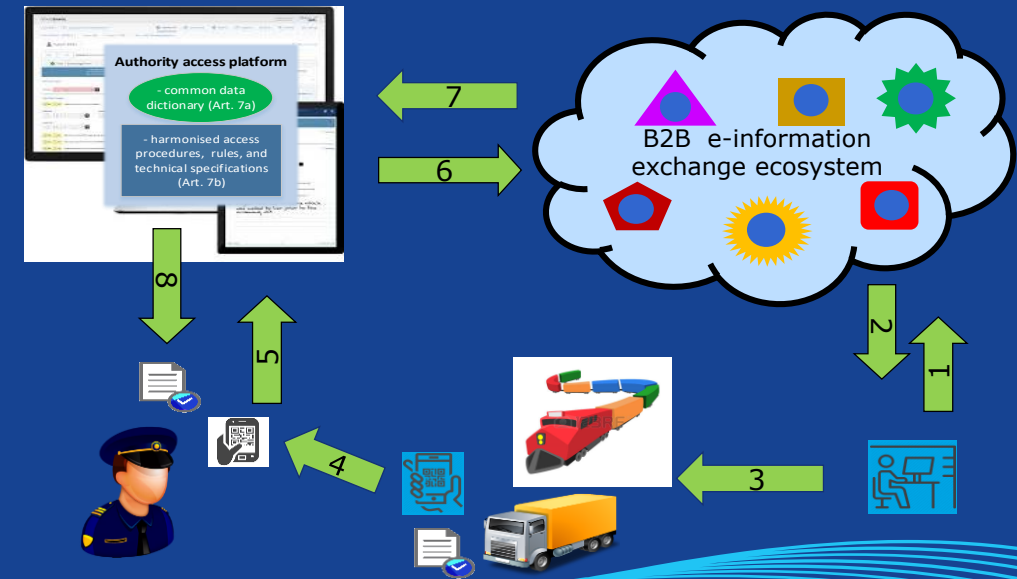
Authority access platform

- common data dictionary (Art. 7a)

- harmonised access procedures, rules, and technical specifications (Art. 7b)

7

6

B2B e-information exchange ecosystem

8

5

2

1

4

3